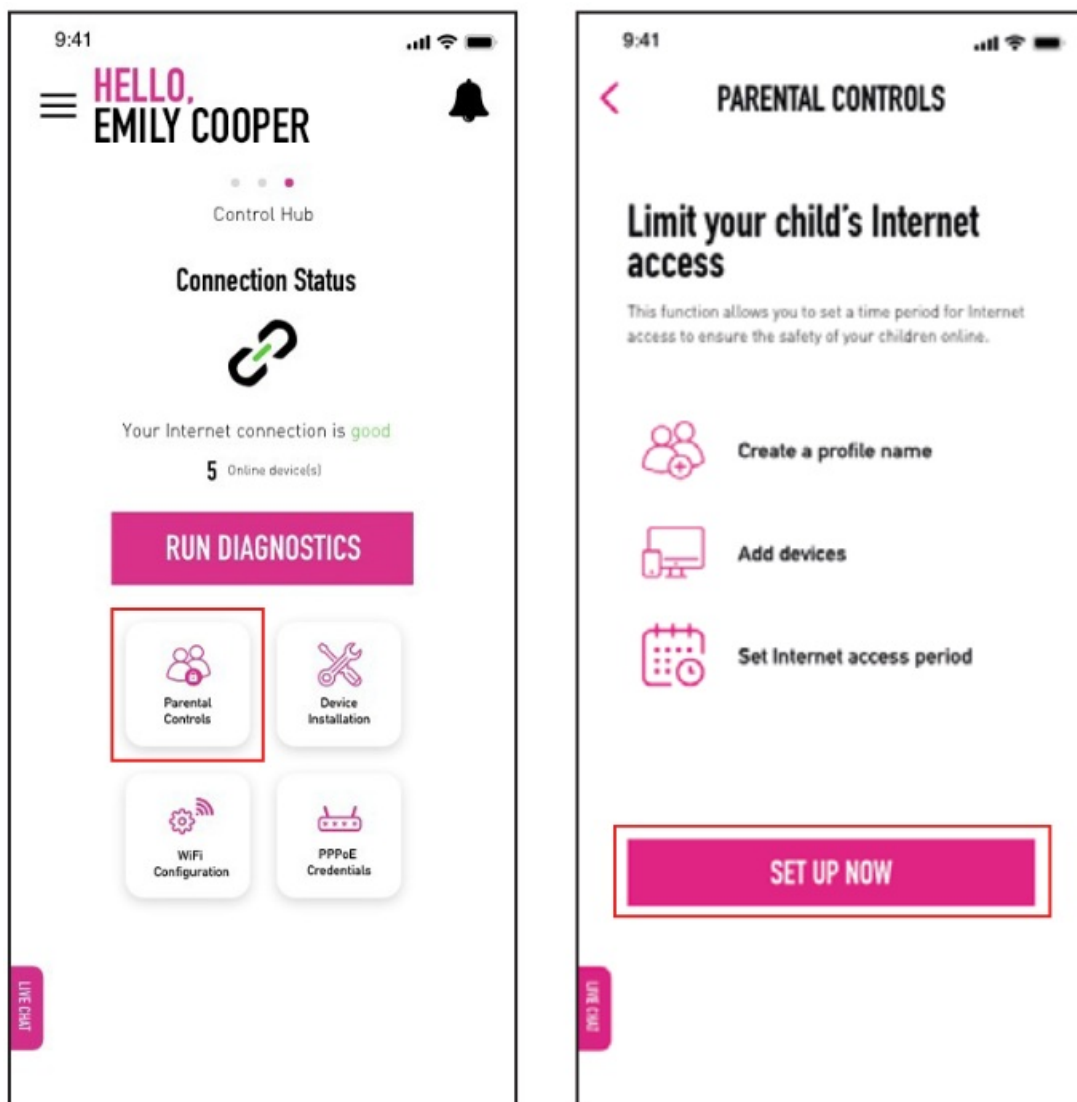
9:41

HELLO,
EMILY COOPER

Control Hub

Connection Status

Your Internet connection is good

5 Online device(s)

RUN DIAGNOSTICS

Parental Controls

Device Installation

WiFi Configuration

PPPoE Credentials

LIVE CHAT

9:41

PARENTAL CONTROLS

Limit your child's Internet access

This function allows you to set a time period for Internet access to ensure the safety of your children online.

Create a profile name

Add devices

Set Internet access period

SET UP NOW

LIVE CHAT